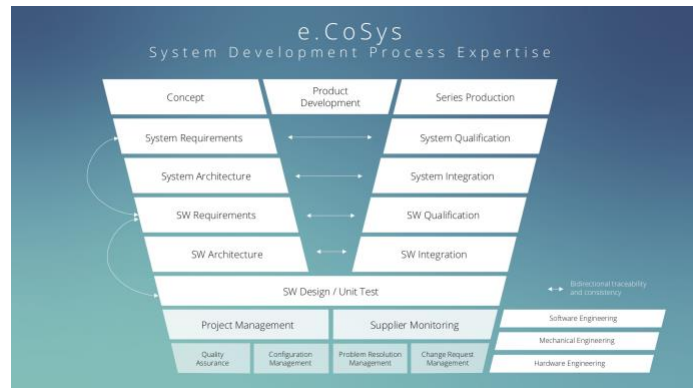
e.CoSys
System Development Process Expertise

Concept

Product Development

Series Production

System Requirements

System Qualification

System Architecture

System Integration

SW Requirements

SW Qualification

SW Architecture

SW Integration

SW Design / Unit Test

Bidirectional traceability and consistency

Project Management

Supplier Monitoring

Quality Assurance

Configuration Management

Problem Resolution Management

Change Request Management

Software Engineering

Mechanical Engineering

Hardware Engineering